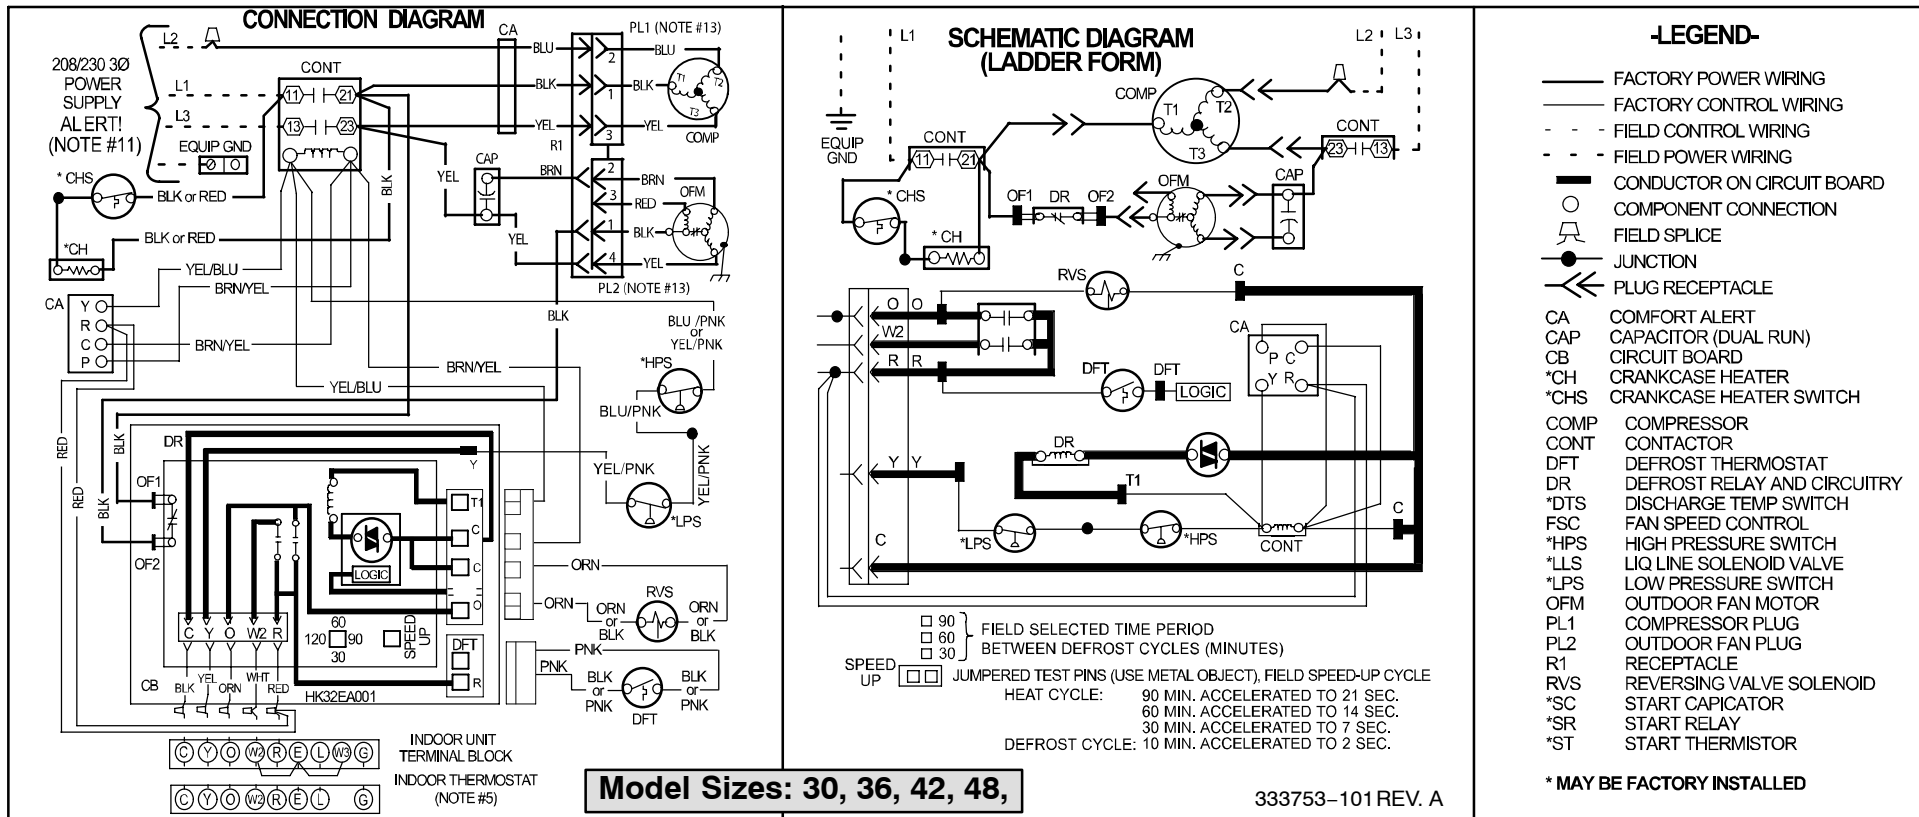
CONNECTION DIAGRAM

208/230 3Ø POWER SUPPLY ALERT! (NOTE #11)

L2
L1
L3
CONT
11 21
13 23
EQUIP GND
CA
PL1 (NOTE #13)
BLU
BLK
YEL
R1
2
1
3
BLU
BLK
YEL
T1
T2
T3
COMP
* CHS
BLK or RED
*CH
BLK or RED
YEL
CAP
BRN
YEL
BLK
2
3
1
4
BRN
RED
BLK
YEL
OFM
PL2 (NOTE #13)
YEL/BLU
BRN/YEL
CA
Y
R
C
P
BRN/YEL
BRN/YEL
BLK
YEL/BLU
BLU /PNK or YEL/PNK
*HPS
BLU/PNK
YEL/PNK
YEL/PNK
*LPS
RED
RED
BLK
BLK
DR
Y
OF1
OF2
T1
C
C
O
LOGIC
60
120 90
30
SPEED UP
ORN
ORN
ORN or BLK
RVS
ORN or BLK
DFT
R
PNK
PNK
BLK or PNK
BLK or PNK
DFT
C Y O W2 R
CB
BLK YEL ORN WHT RED
HK32EA001
INDOOR UNIT TERMINAL BLOCK
C Y O W2 R E L W3 G
INDOOR THERMOSTAT (NOTE #5)
C Y O W2 R E L G

Model Sizes: 30, 36, 42, 48,

SCHEMATIC DIAGRAM (LADDER FORM)

L1
L2
L3
EQUIP GND
COMP
T1
T2
T3
CONT
11 21
CONT
23 13
* CHS
* CH
OF1
DR
OF2
OFM
CAP
RVS
C
O
O
W2
R
R
CA
P
C
Y
R
DFT
DFT
LOGIC
DR
Y
Y
T1
C
*LPS
*HPS
CONT
C

□ 90
□ 60
□ 30
FIELD SELECTED TIME PERIOD BETWEEN DEFROST CYCLES (MINUTES)
SPEED UP
JUMPERED TEST PINS (USE METAL OBJECT), FIELD SPEED-UP CYCLE
HEAT CYCLE: 90 MIN. ACCELERATED TO 21 SEC.
60 MIN. ACCELERATED TO 14 SEC.
30 MIN. ACCELERATED TO 7 SEC.
DEFROST CYCLE: 10 MIN. ACCELERATED TO 2 SEC.

333753-101 REV. A

-LEGEND-
FACTORY POWER WIRING
FACTORY CONTROL WIRING
FIELD CONTROL WIRING
FIELD POWER WIRING
CONDUCTOR ON CIRCUIT BOARD
COMPONENT CONNECTION
FIELD SPLICE
JUNCTION
PLUG RECEPTACLE
CA COMFORT ALERT
CAP CAPACITOR (DUAL RUN)
CB CIRCUIT BOARD
*CH CRANKCASE HEATER
*CHS CRANKCASE HEATER SWITCH
COMP COMPRESSOR
CONT CONTACTOR
DFT DEFROST THERMOSTAT
DR DEFROST RELAY AND CIRCUITRY
*DTS DISCHARGE TEMP SWITCH
FSC FAN SPEED CONTROL
*HPS HIGH PRESSURE SWITCH
*LLS LIQ LINE SOLENOID VALVE
*LPS LOW PRESSURE SWITCH
OFM OUTDOOR FAN MOTOR
PL1 COMPRESSOR PLUG
PL2 OUTDOOR FAN PLUG
R1 RECEPTACLE
RVS REVERSING VALVE SOLENOID
*SC START CAPICATOR
*SR START RELAY
*ST START THERMISTOR

* MAY BE FACTORY INSTALLED